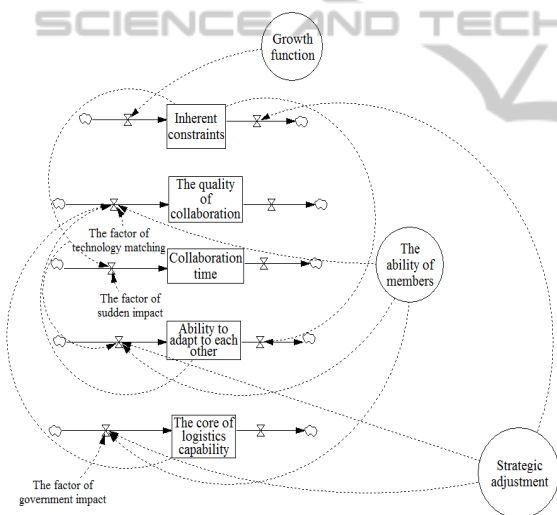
SCIENCE AND TECH

Growth function

Inherent constraints

The quality of collaboration

The factor of technology matching

Collaboration time

The ability of members

The factor of sudden impact

Ability to adapt to each other

The core of logistics capability

The factor of government impact

Strategic adjustment